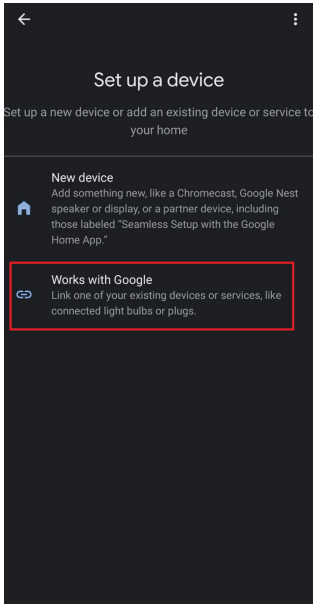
Set up a device

Set up a new device or add an existing device or service to your home

New device
Add something new, like a Chromecast, Google Nest speaker or display, or a partner device, including those labeled "Seamless Setup with the Google Home App."

Works with Google
Link one of your existing devices or services, like connected light bulbs or plugs.